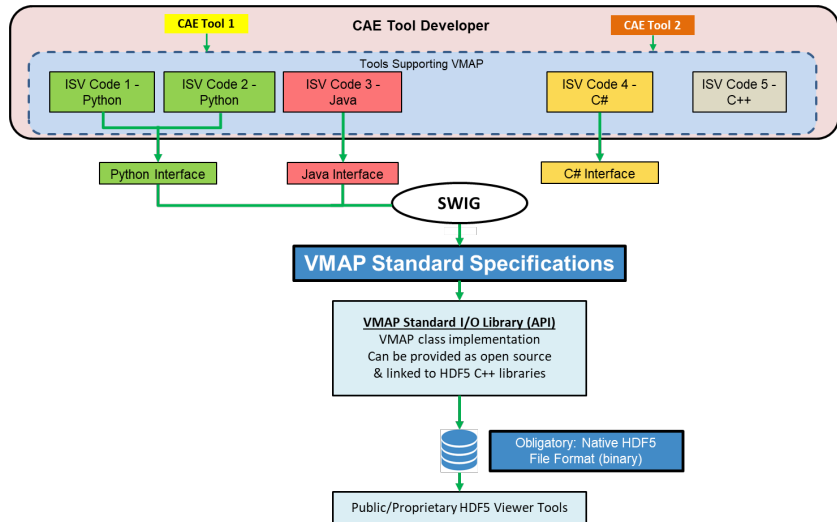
CAE Tool 1

CAE Tool Developer

CAE Tool 2

Tools Supporting VMAP

ISV Code 1 - Python

ISV Code 2 - Python

ISV Code 3 - Java

ISV Code 4 - C#

ISV Code 5 - C++

Python Interface

Java Interface

C# Interface

SWIG

VMAP Standard Specifications

VMAP Standard I/O Library (API)
VMAP class implementation
Can be provided as open source
& linked to HDF5 C++ libraries

Obligatory: Native HDF5 File Format (binary)

Public/Proprietary HDF5 Viewer Tools